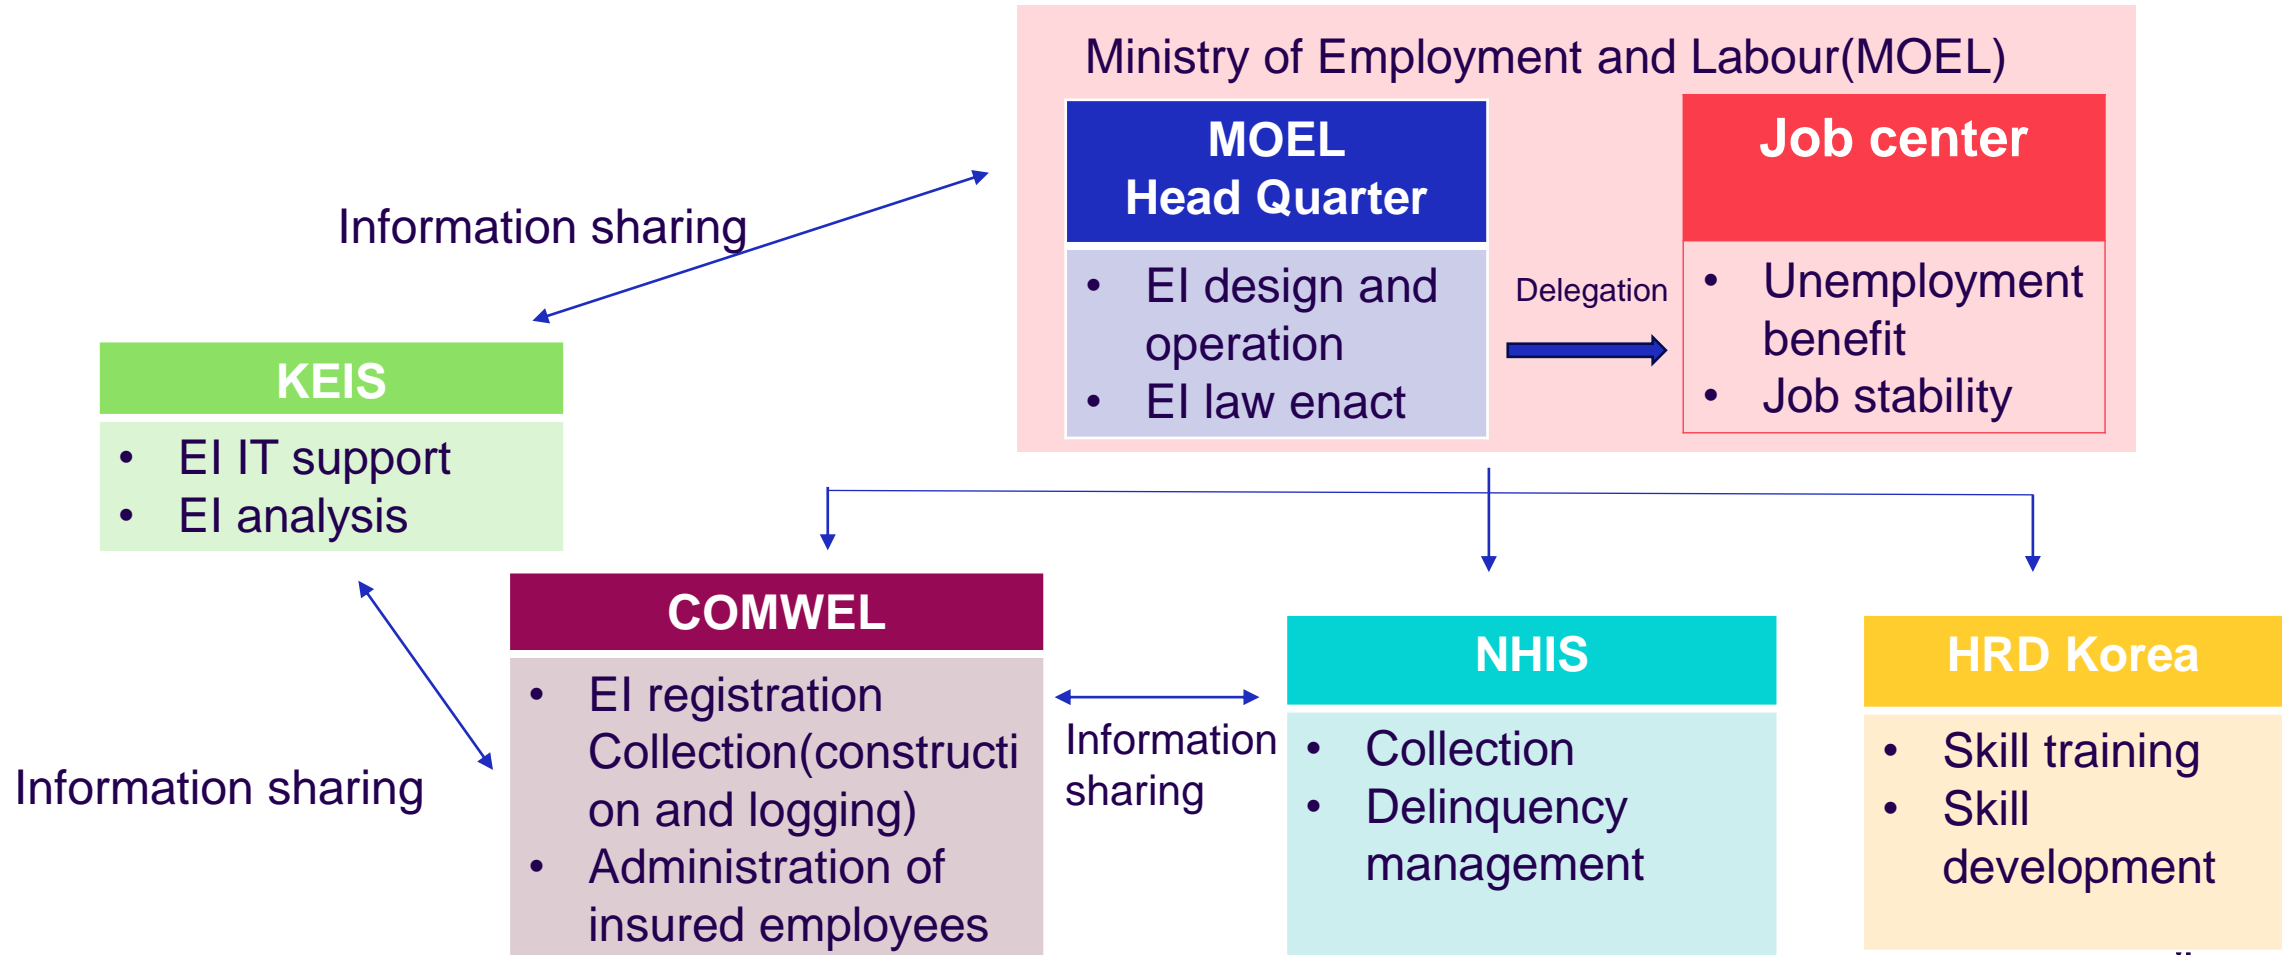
Ministry of Employment and Labour(MOEL)

MOEL
Head Quarter

- EI design and operation
- EI law enact

Delegation

Job center

- Unemployment benefit
- Job stability

Information sharing

KEIS

- EI IT support
- EI analysis

COMWEL

- EI registration Collection(constructi on and logging)
- Administration of insured employees

Information sharing

NHIS

- Collection
- Delinquency management

HRD Korea

- Skill training
- Skill development

Information sharing